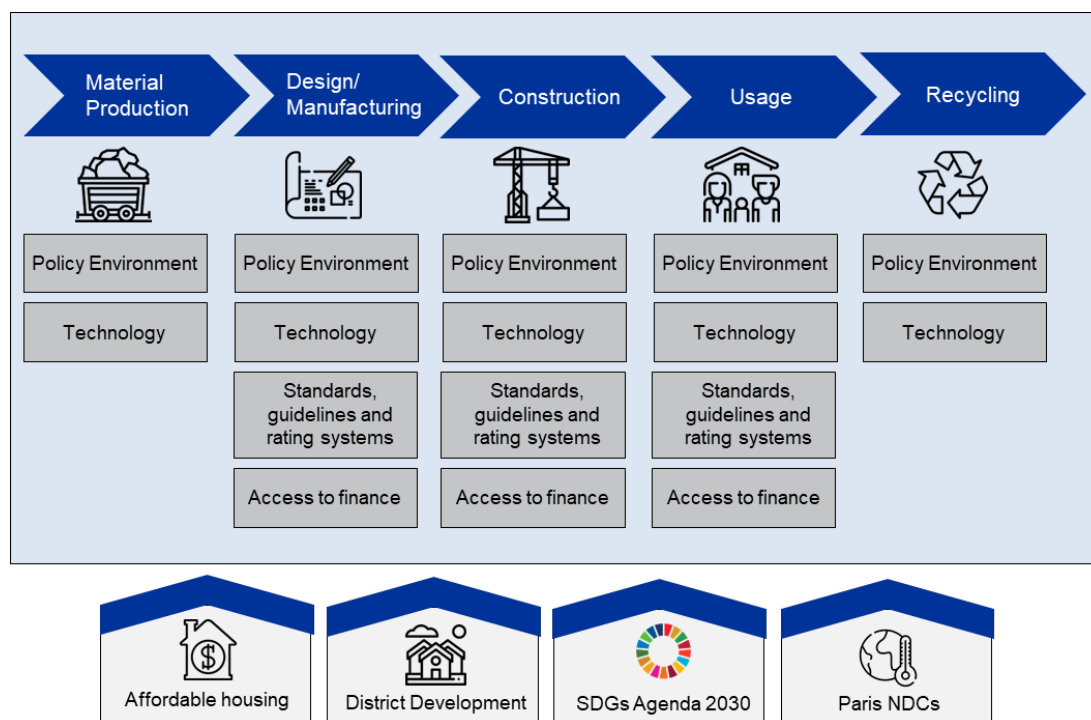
Material Production

Policy Environment

Technology

Design/ Manufacturing

Policy Environment

Technology

Standards, guidelines and rating systems

Access to finance

Construction

Policy Environment

Technology

Standards, guidelines and rating systems

Access to finance

Usage

Policy Environment

Technology

Standards, guidelines and rating systems

Access to finance

Recycling

Policy Environment

Technology

Affordable housing

District Development

SDGs Agenda 2030

Paris NDCs